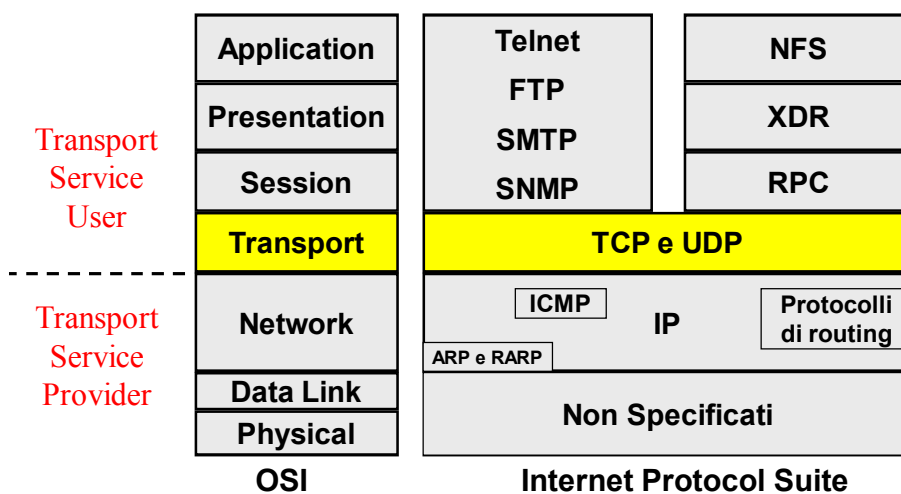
Transport Service User

Transport Service Provider

Application
Presentation
Session
Transport
Network
Data Link
Physical

OSI

Telnet
FTP
SMTP
SNMP

NFS
XDR
RPC

TCP e UDP

ICMP
IP
Protocolli di routing
ARP e RARP

Non Specificati

Internet Protocol Suite